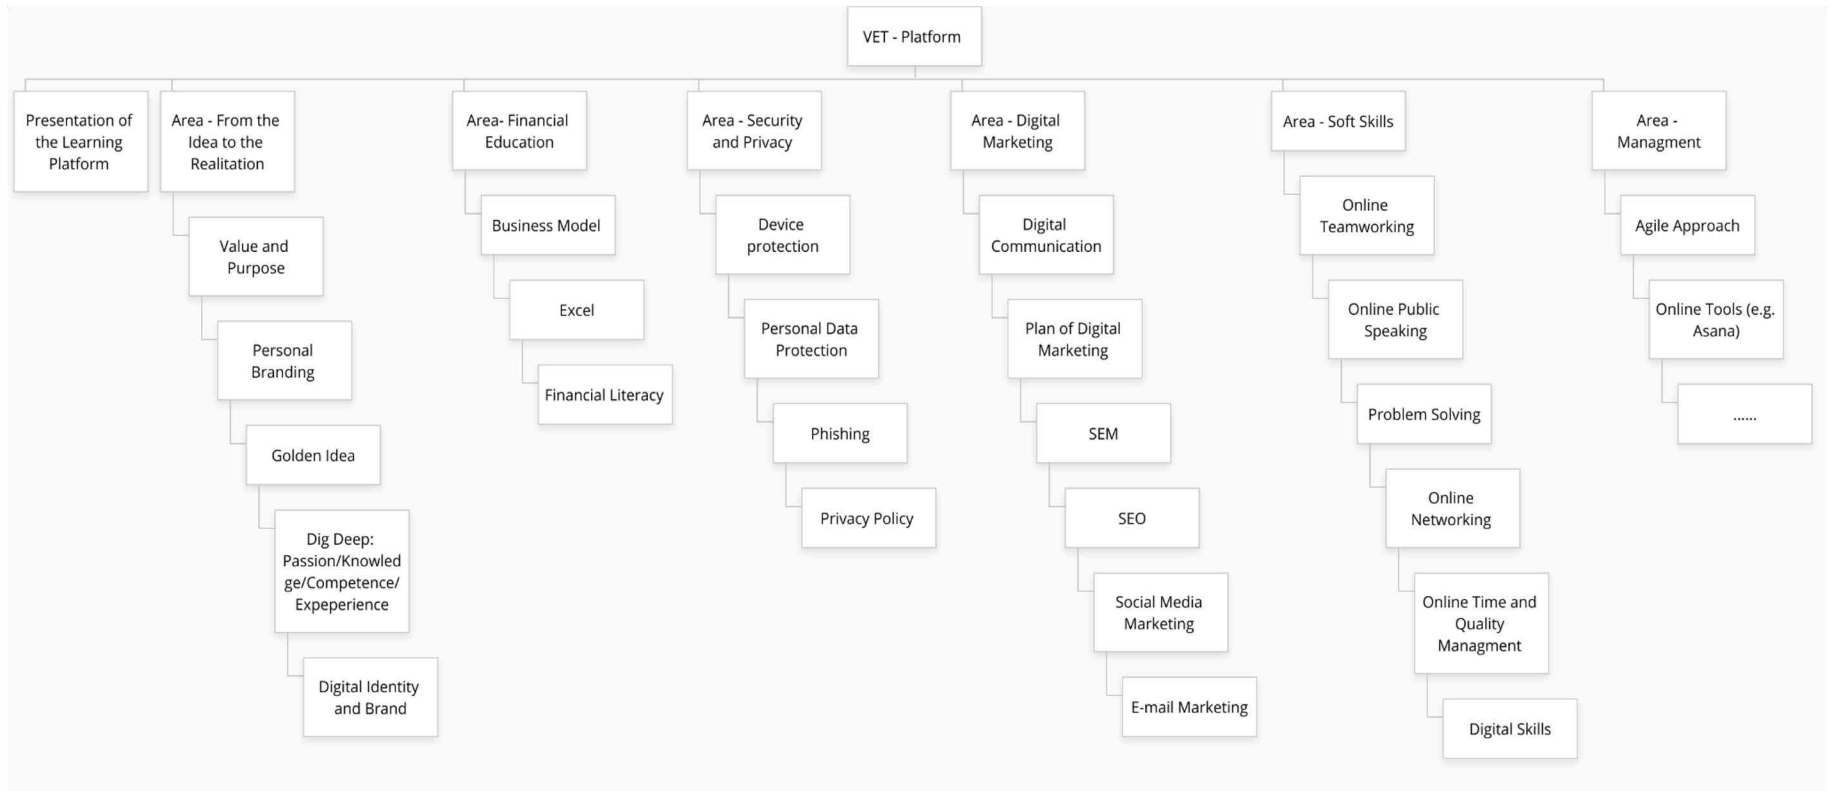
VET - Platform

Presentation of the Learning Platform

Area - From the Idea to the Realitation

Value and Purpose

Personal Branding

Golden Idea

Dig Deep: Passion/Knowledge/Competence/Expeperience

Digital Identity and Brand

Area- Financial Education

Business Model

Excel

Financial Literacy

Area - Security and Privacy

Device protection

Personal Data Protection

Phishing

Privacy Policy

Area - Digital Marketing

Digital Communication

Plan of Digital Marketing

SEM

SEO

Social Media Marketing

E-mail Marketing

Area - Soft Skills

Online Teamworking

Online Public Speaking

Problem Solving

Online Networking

Online Time and Quality Managment

Digital Skills

Area - Managment

Agile Approach

Online Tools (e.g. Asana)

......